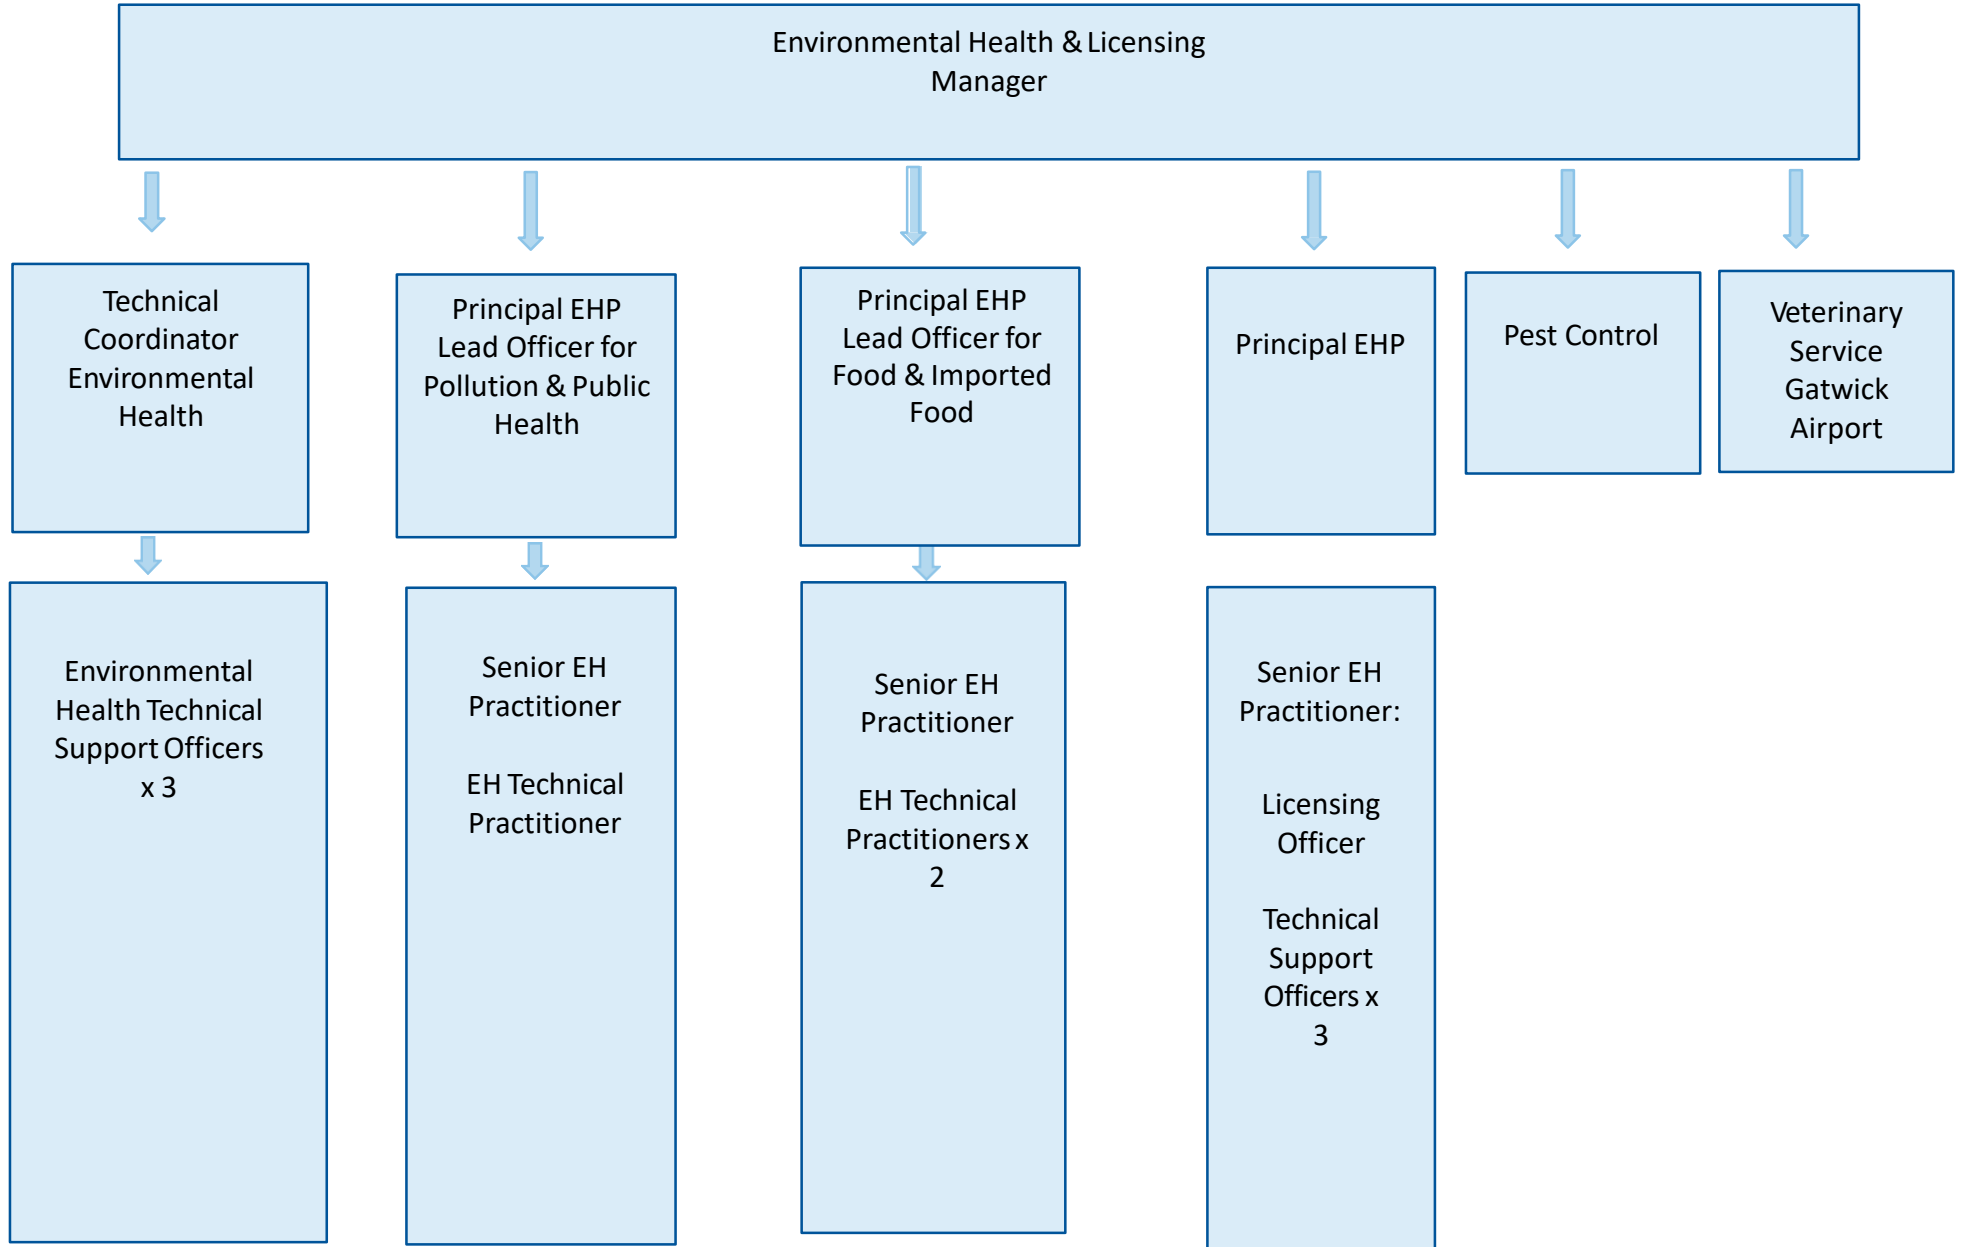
Environmental Health & Licensing Manager

Technical Coordinator Environmental Health

Principal EHP Lead Officer for Pollution & Public Health

Principal EHP Lead Officer for Food & Imported Food

Principal EHP

Pest Control

Veterinary Service Gatwick Airport

Environmental Health Technical Support Officers x 3

Senior EH Practitioner

EH Technical Practitioner

Senior EH Practitioner

EH Technical Practitioners x 2

Senior EH Practitioner:

Licensing Officer

Technical Support Officers x 3